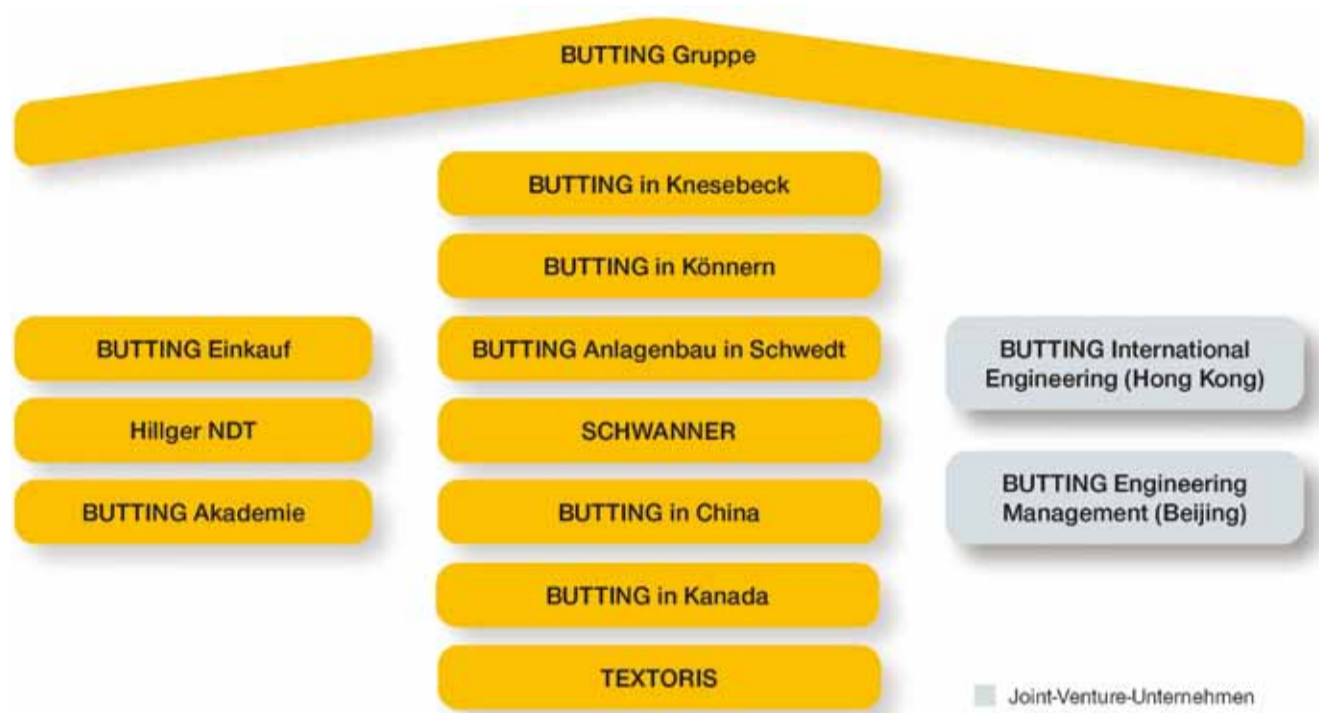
BUTTING Gruppe

BUTTING in Knesebeck

BUTTING in Könnern

BUTTING Einkauf

BUTTING Anlagenbau in Schwedt

BUTTING International Engineering (Hong Kong)

Hillger NDT

SCHWANNER

BUTTING Akademie

BUTTING in China

BUTTING Engineering Management (Beijing)

BUTTING in Kanada

TEXTORIS

Joint-Venture-Unternehmen